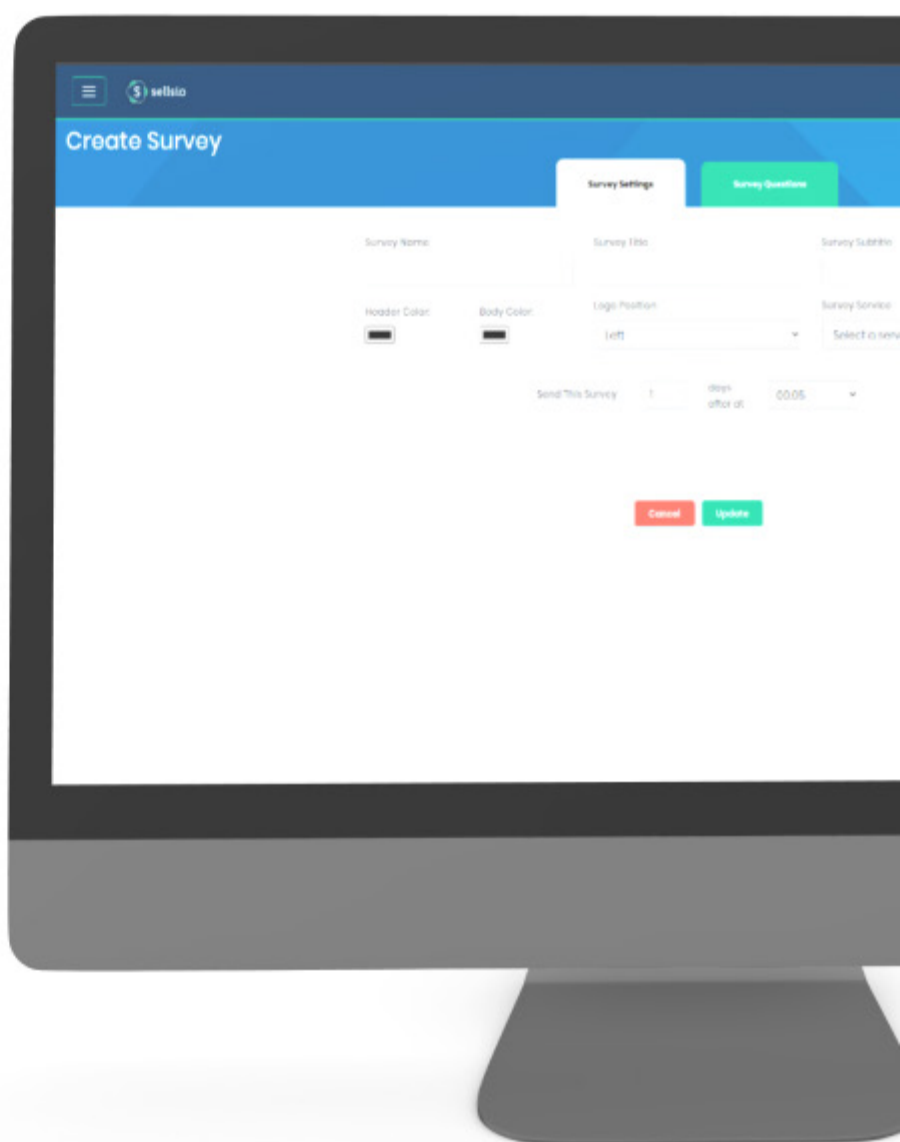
sellsio

Create Survey

Survey Settings

Survey Questions

Survey Name

Survey Title

Survey Subtitle

Header Color

Body Color

Logo Position

Left

Survey Service

Select a serv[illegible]

Send This Survey

1

days after at

00:05

Cancel

Update